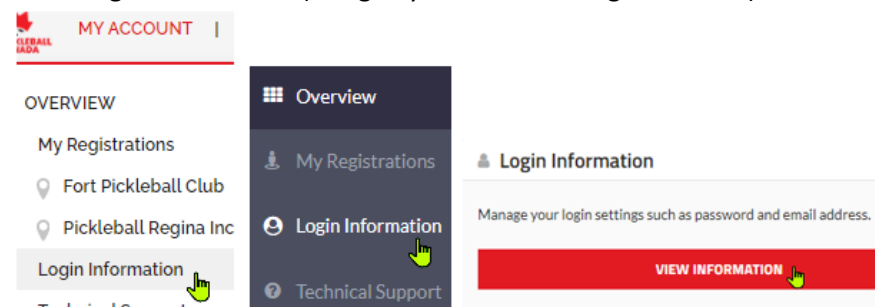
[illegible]

PICKLEBALL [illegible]ADA

MY ACCOUNT |

OVERVIEW

My Registrations

Fort Pickleball Club

Pickleball Regina Inc

Login Information

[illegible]

Overview

My Registrations

Login Information

Technical Support

Login Information

Manage your login settings such as password and email address.

VIEW INFORMATION